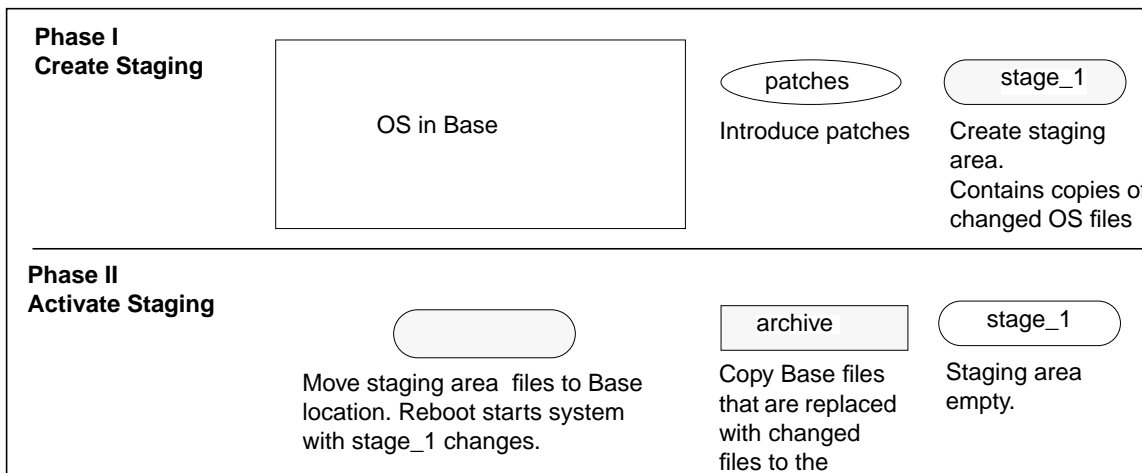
Phase I
Create Staging

OS in Base

patches

Introduce patches

stage_1

Create staging area.
Contains copies of changed OS files

Phase II
Activate Staging

Move staging area files to Base location. Reboot starts system with stage_1 changes.

archive

Copy Base files that are replaced with changed files to the

stage_1

Staging area empty.